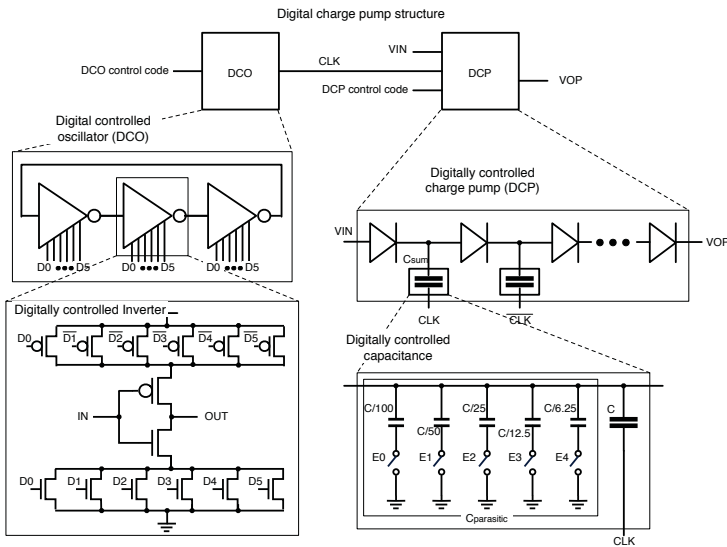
Digital charge pump structure

DCO control code

DCO

CLK

VIN

DCP

VOP

DCP control code

Digital controlled oscillator (DCO)

D0 ●●● D5

D0 ●●● D5

D0 ●●● D5

Digitally controlled charge pump (DCP)

VIN

VOP

$C_{sum}$

CLK

$\overline{CLK}$

Digitally controlled Inverter

D0

$\overline{D1}$

$\overline{D2}$

$\overline{D3}$

$\overline{D4}$

$\overline{D5}$

IN

OUT

D0

D1

D2

D3

D4

D5

Digitally controlled capacitance

C/100

C/50

C/25

C/12.5

C/6.25

C

E0

E1

E2

E3

E4

$C_{parasitic}$

CLK